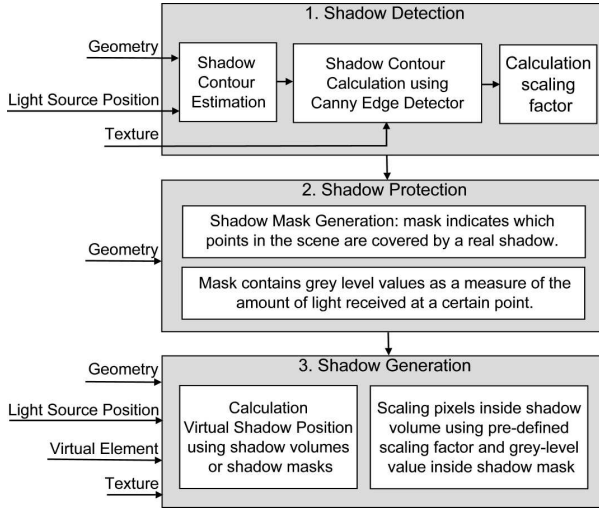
1. Shadow Detection

Geometry

Light Source Position

Texture

Shadow Contour Estimation

Shadow Contour Calculation using Canny Edge Detector

Calculation scaling factor

2. Shadow Protection

Geometry

Shadow Mask Generation: mask indicates which points in the scene are covered by a real shadow.

Mask contains grey level values as a measure of the amount of light received at a certain point.

3. Shadow Generation

Geometry

Light Source Position

Virtual Element

Texture

Calculation Virtual Shadow Position using shadow volumes or shadow masks

Scaling pixels inside shadow volume using pre-defined scaling factor and grey-level value inside shadow mask